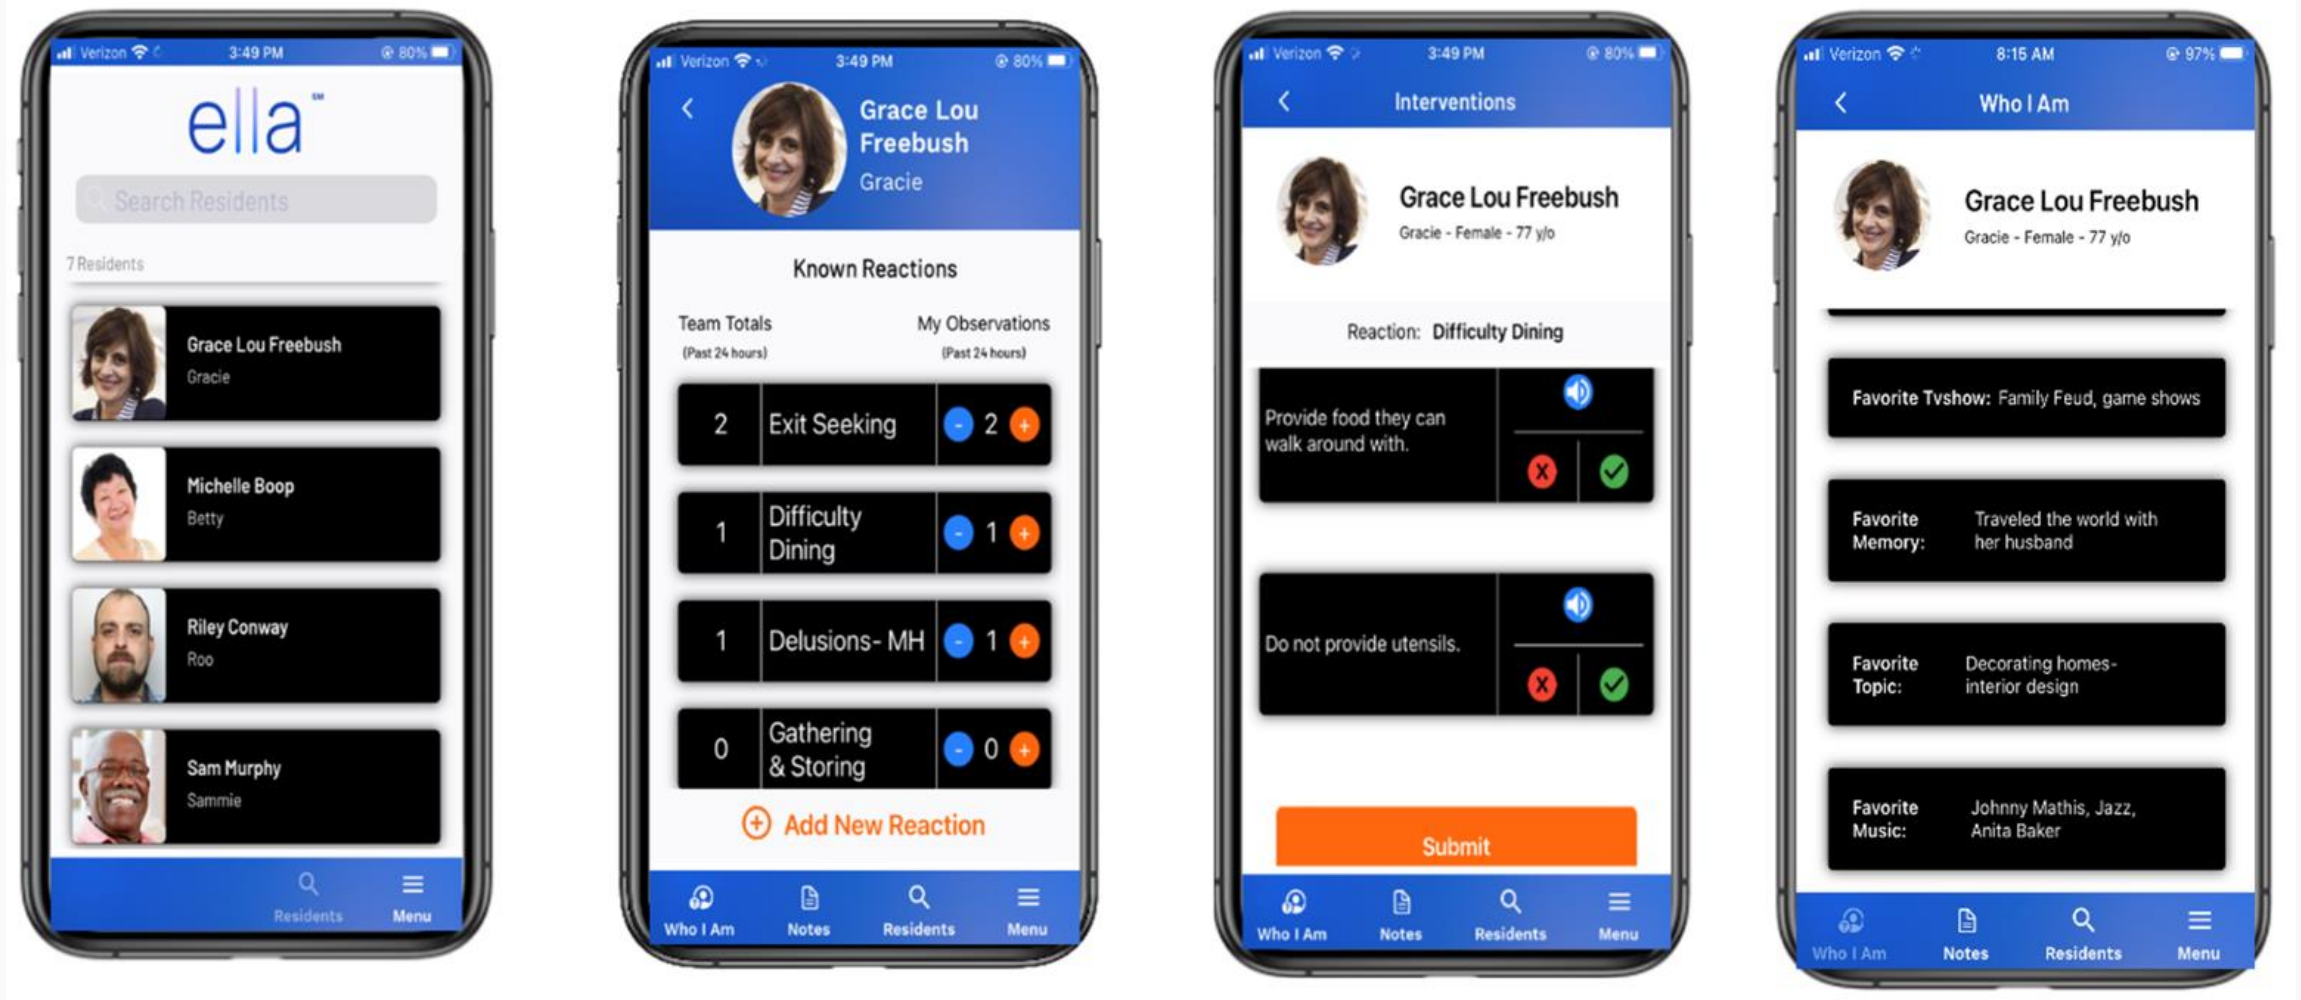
Verizon 3:49 PM 80%

ella℠

Search Residents

7 Residents

Grace Lou Freebush
Gracie

Michelle Boop
Betty

Riley Conway
Roo

Sam Murphy
Sammie

Residents Menu

Verizon 3:49 PM 80%

Grace Lou Freebush
Gracie

Known Reactions

Team Totals (Past 24 hours)

My Observations (Past 24 hours)

| 2 | Exit Seeking | - 2 + |
|---|---|---|
| 1 | Difficulty Dining | - 1 + |
| 1 | Delusions- MH | - 1 + |
| 0 | Gathering & Storing | - 0 + |

Add New Reaction

Who I Am Notes Residents Menu

Verizon 3:49 PM 80%

Interventions

Grace Lou Freebush
Gracie - Female - 77 y/o

Reaction: Difficulty Dining

Provide food they can walk around with.

Do not provide utensils.

Submit

Who I Am Notes Residents Menu

Verizon 8:15 AM 97%

Who I Am

Grace Lou Freebush
Gracie - Female - 77 y/o

Favorite Tvshow: Family Feud, game shows

Favorite Memory: Traveled the world with her husband

Favorite Topic: Decorating homes- interior design

Favorite Music: Johnny Mathis, Jazz, Anita Baker

Who I Am Notes Residents Menu